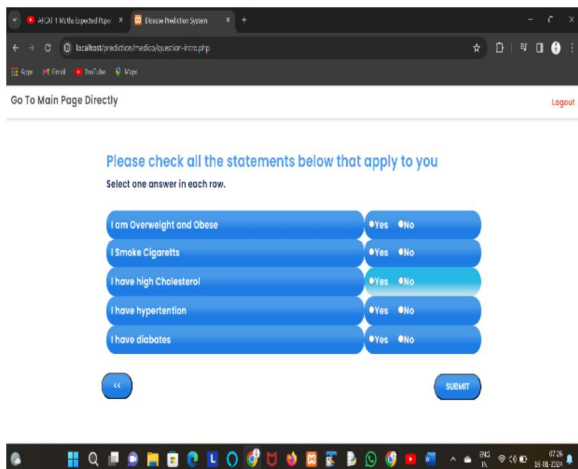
AFCAT 1 Maths Expected Paper ×
Disease Prediction System ×
+

localhost/prediction/medica/question-intro.php

Apps Gmail YouTube Maps

Go To Main Page Directly

Logout

Please check all the statements below that apply to you

Select one answer in each row.

| | |
|---|---|
| I am Overweight and Obese | Yes No |
| I Smoke Cigaretts | Yes No |
| I have high Cholesterol | Yes No |
| I have hypertention | Yes No |
| I have diabates | Yes No |

<<

SUBMIT

ENG IN

07:26 16-08-2024